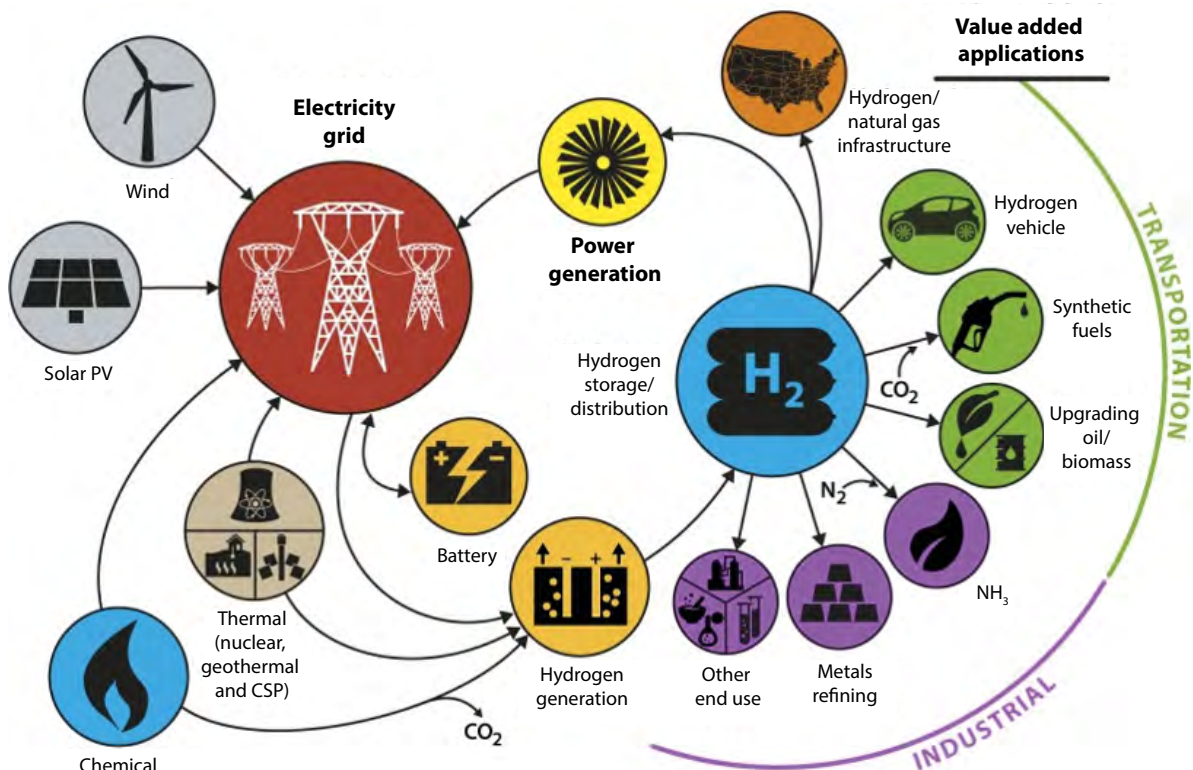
Value added applications

Hydrogen/ natural gas infrastructure

Wind

Electricity grid

Power generation

Hydrogen vehicle

TRANSPORTATION

Solar PV

Synthetic fuels

Hydrogen storage/ distribution

$H_2$

$CO_2$

Upgrading oil/ biomass

$N_2$

Battery

Thermal (nuclear, geothermal and CSP)

$NH_3$

Hydrogen generation

Other end use

Metals refining

$CO_2$

INDUSTRIAL

Chemical